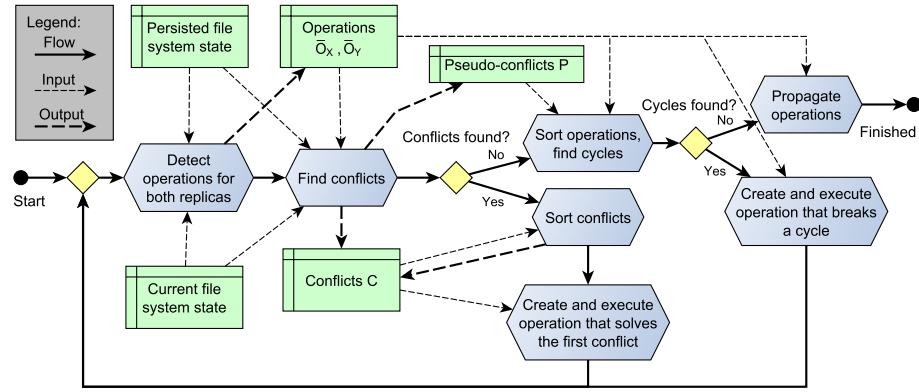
Legend:
Flow
Input
Output

Persisted file system state

Operations $\overline{O}_X$ , $\overline{O}_Y$

Pseudo-conflicts P

Propagate operations

Finished

Cycles found?

No

Conflicts found?

No

Sort operations, find cycles

Start

Detect operations for both replicas

Find conflicts

Yes

Yes

Create and execute operation that breaks a cycle

Sort conflicts

Current file system state

Conflicts C

Create and execute operation that solves the first conflict